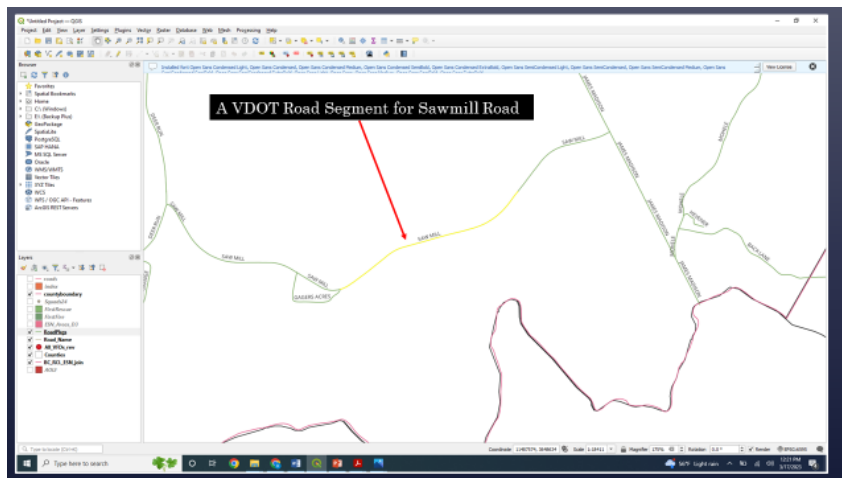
*Untitled Project — QGIS

Project Edit View Layer Settings Plugins Vector Raster Database Web Mesh Processing Help

Browser

Favorites
Spatial Bookmarks
Home
C:\ (Windows)
E:\ (Backup Plus)
GeoPackage
SpatiaLite
PostgreSQL
SAP HANA
MS SQL Server
Oracle
WMS/WMTS
Vector Tiles
XYZ Tiles
WCS
WFS / OGC API - Features
ArcGIS REST Servers

Layers

roads
lsoke
countyboundary
figuredo4
FloodRescue
FloodRes
ESN_Areas_03
RoadFlags
Road_Name
All_WOs_raw
Counties
BC_RD_ESN.join
AOLF

View License

A VDOT Road Segment for Sawmill Road

SAW MILL
SAW MILL
SAW MILL
SAW MILL
SAW MILL
SAW MILL
JAMES MADISON
JAMES MADISON
JAMES MADISON
JAMES MADISON
BACK LANE
SANDERS ACRES

Type to locate (Ctrl+K)

Coordinate
Scale 1:10411
Magnifier 100%
Rotation 0.0 °
Render
EPSG:4095

Type here to search

56°F Light rain
12:21 PM